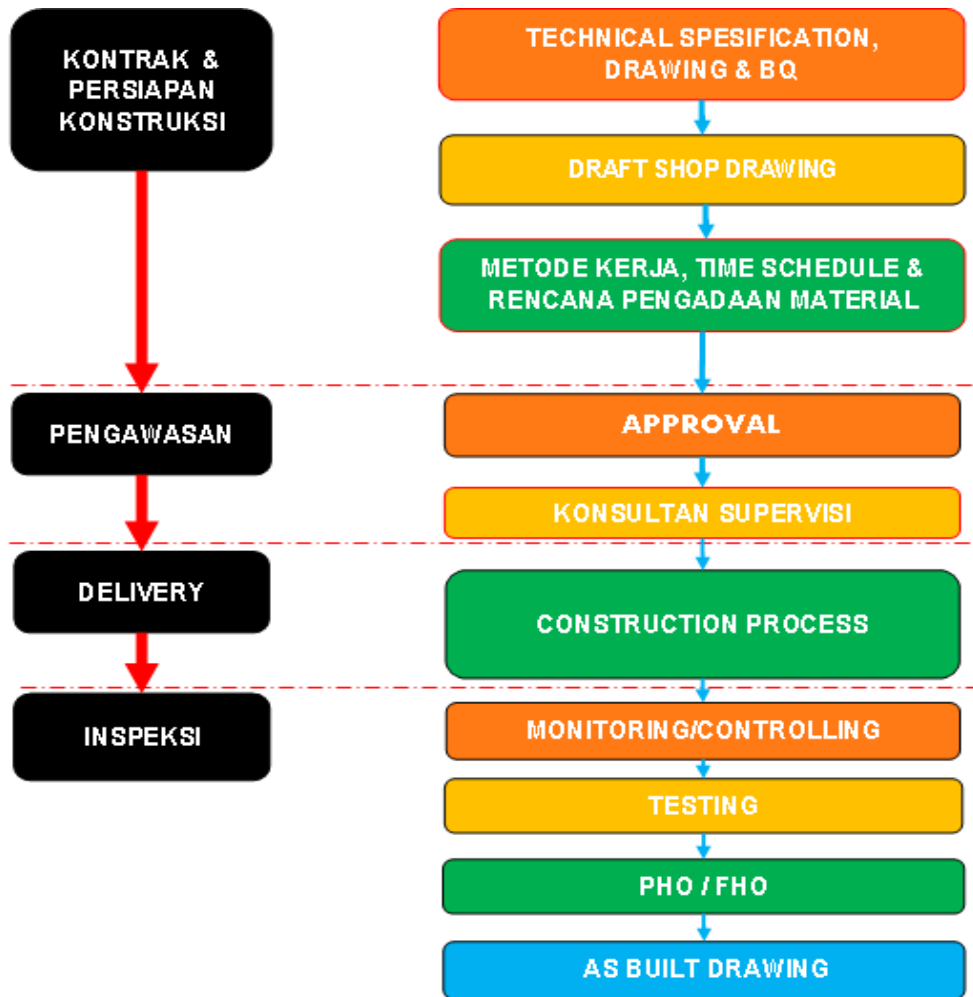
KONTRAK & PERSIAPAN KONSTRUKSI

TECHNICAL SPESIFICATION, DRAWING & BQ

DRAFT SHOP DRAWING

METODE KERJA, TIME SCHEDULE & RENCANA PENGADAAN MATERIAL

PENGAWASAN

APPROVAL

KONSULTAN SUPERVISI

DELIVERY

CONSTRUCTION PROCESS

INSPEKSI

MONITORING/CONTROLLING

TESTING

PHO / FHO

AS BUILT DRAWING